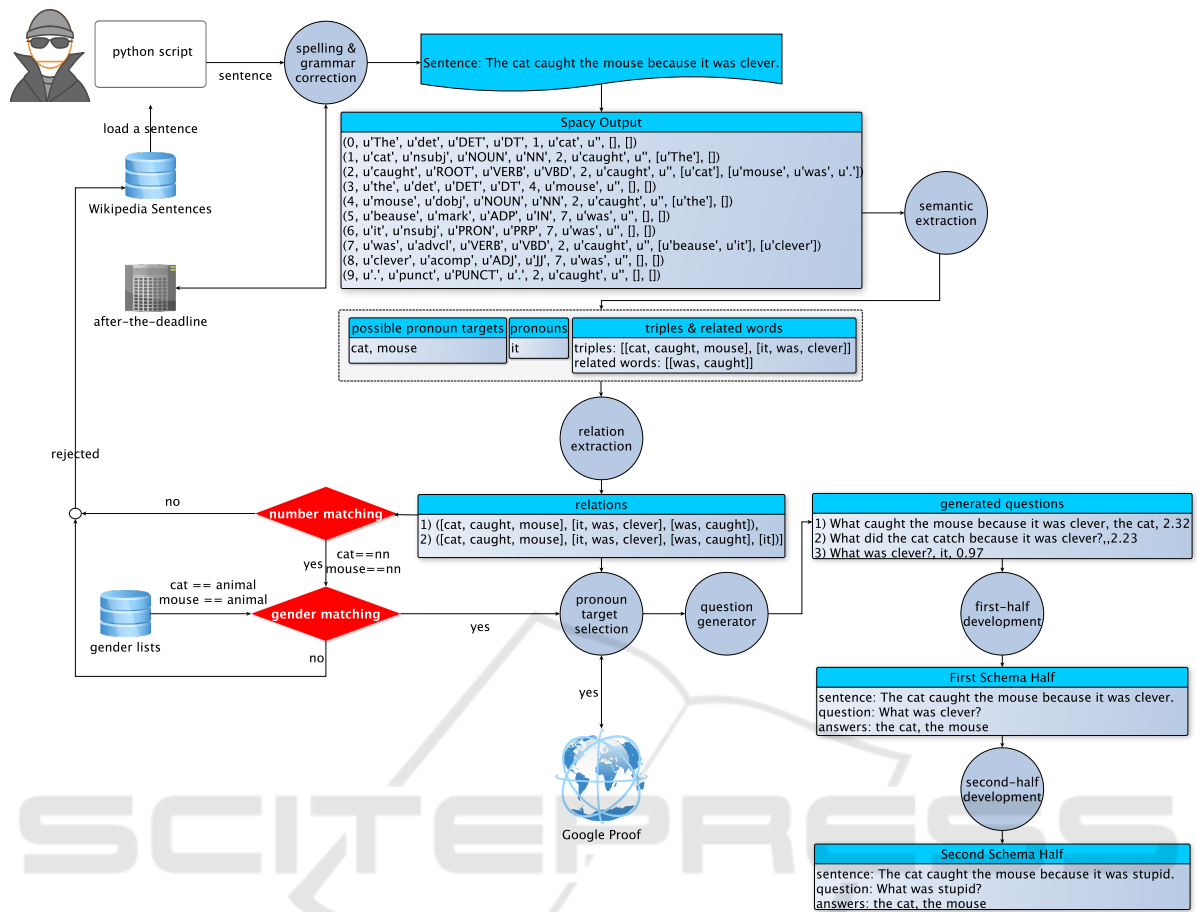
python script

sentence

spelling & grammar correction

Sentence: The cat caught the mouse because it was clever.

load a sentence

Wikipedia Sentences

Spacy Output
(0, u'The', u'det', u'DET', u'DT', 1, u'cat', u'', [], [])
(1, u'cat', u'nsubj', u'NOUN', u'NN', 2, u'caught', u'', [u'The'], [])
(2, u'caught', u'ROOT', u'VERB', u'VBD', 2, u'caught', u'', [u'cat'], [u'mouse', u'was', u'.'])
(3, u'the', u'det', u'DET', u'DT', 4, u'mouse', u'', [], [])
(4, u'mouse', u'dobj', u'NOUN', u'NN', 2, u'caught', u'', [u'the'], [])
(5, u'beause', u'mark', u'ADP', u'IN', 7, u'was', u'', [], [])
(6, u'it', u'nsubj', u'PRON', u'PRP', 7, u'was', u'', [], [])
(7, u'was', u'advcl', u'VERB', u'VBD', 2, u'caught', u'', [u'beause', u'it'], [u'clever'])
(8, u'clever', u'acomp', u'ADJ', u'JJ', 7, u'was', u'', [], [])
(9, u'.', u'punct', u'PUNCT', u'.', 2, u'caught', u'', [], [])

semantic extraction

after-the-deadline

| possible pronoun targets | pronouns | triples & related words |
|---|---|---|
| cat, mouse | it | triples: [[cat, caught, mouse], [it, was, clever]] related words: [[was, caught]] |

relation extraction

rejected

no

number matching

relations
1) ([cat, caught, mouse], [it, was, clever], [was, caught]),
2) ([cat, caught, mouse], [it, was, clever], [was, caught], [it])]

generated questions
1) What caught the mouse because it was clever, the cat, 2.32
2) What did the cat catch because it was clever?,,2.23
3) What was clever?, it, 0.97

yes

cat==nn
mouse==nn

cat == animal
mouse == animal

gender matching

yes

pronoun target selection

question generator

first-half development

gender lists

no

First Schema Half
sentence: The cat caught the mouse because it was clever.
question: What was clever?
answers: the cat, the mouse

yes

second-half development

Google Proof

Second Schema Half
sentence: The cat caught the mouse because it was stupid.
question: What was stupid?
answers: the cat, the mouse

SCITEPRESS